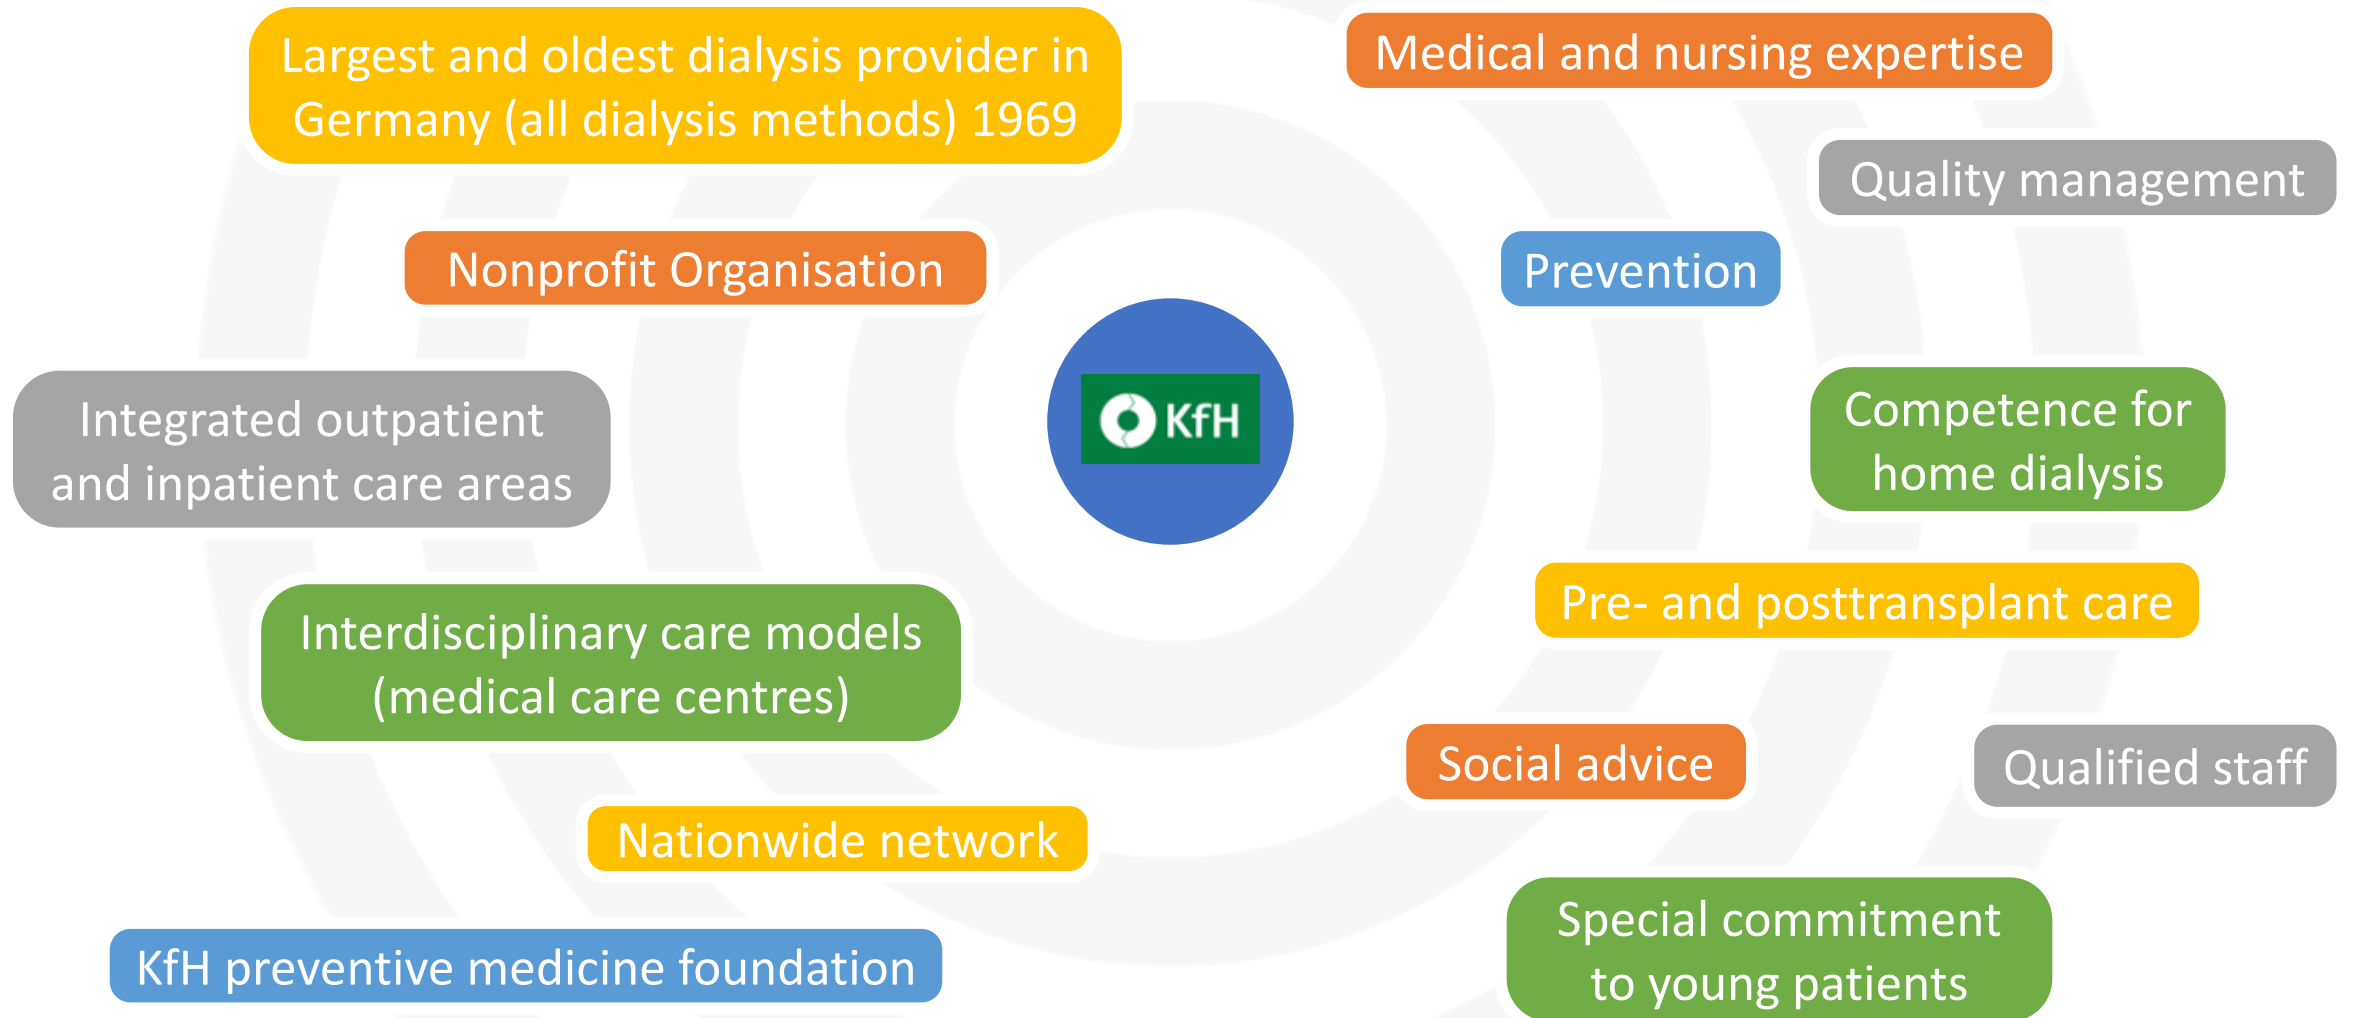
Largest and oldest dialysis provider in Germany (all dialysis methods) 1969

Medical and nursing expertise

Quality management

Nonprofit Organisation

Prevention

KfH

Integrated outpatient and inpatient care areas

Competence for home dialysis

Pre- and posttransplant care

Interdisciplinary care models (medical care centres)

Social advice

Qualified staff

Nationwide network

KfH preventive medicine foundation

Special commitment to young patients